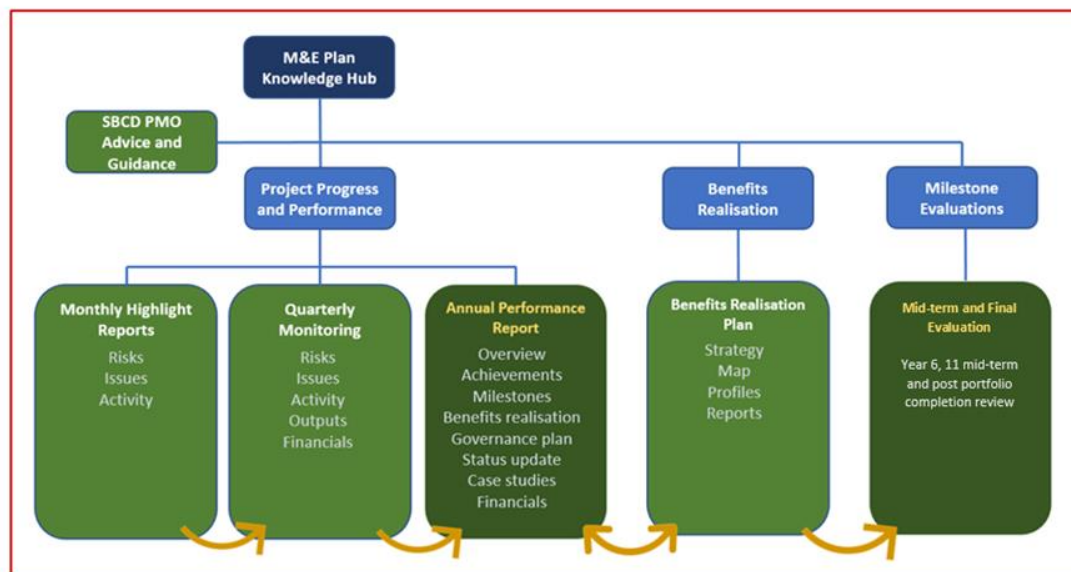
M&E Plan Knowledge Hub

SBCD PMO Advice and Guidance

Project Progress and Performance

Benefits Realisation

Milestone Evaluations

Monthly Highlight Reports
Risks
Issues
Activity

Quarterly Monitoring
Risks
Issues
Activity
Outputs
Financials

Annual Performance Report
Overview
Achievements
Milestones
Benefits realisation
Governance plan
Status update
Case studies
Financials

Benefits Realisation Plan
Strategy
Map
Profiles
Reports

Mid-term and Final Evaluation
Year 6, 11 mid-term and post portfolio completion review